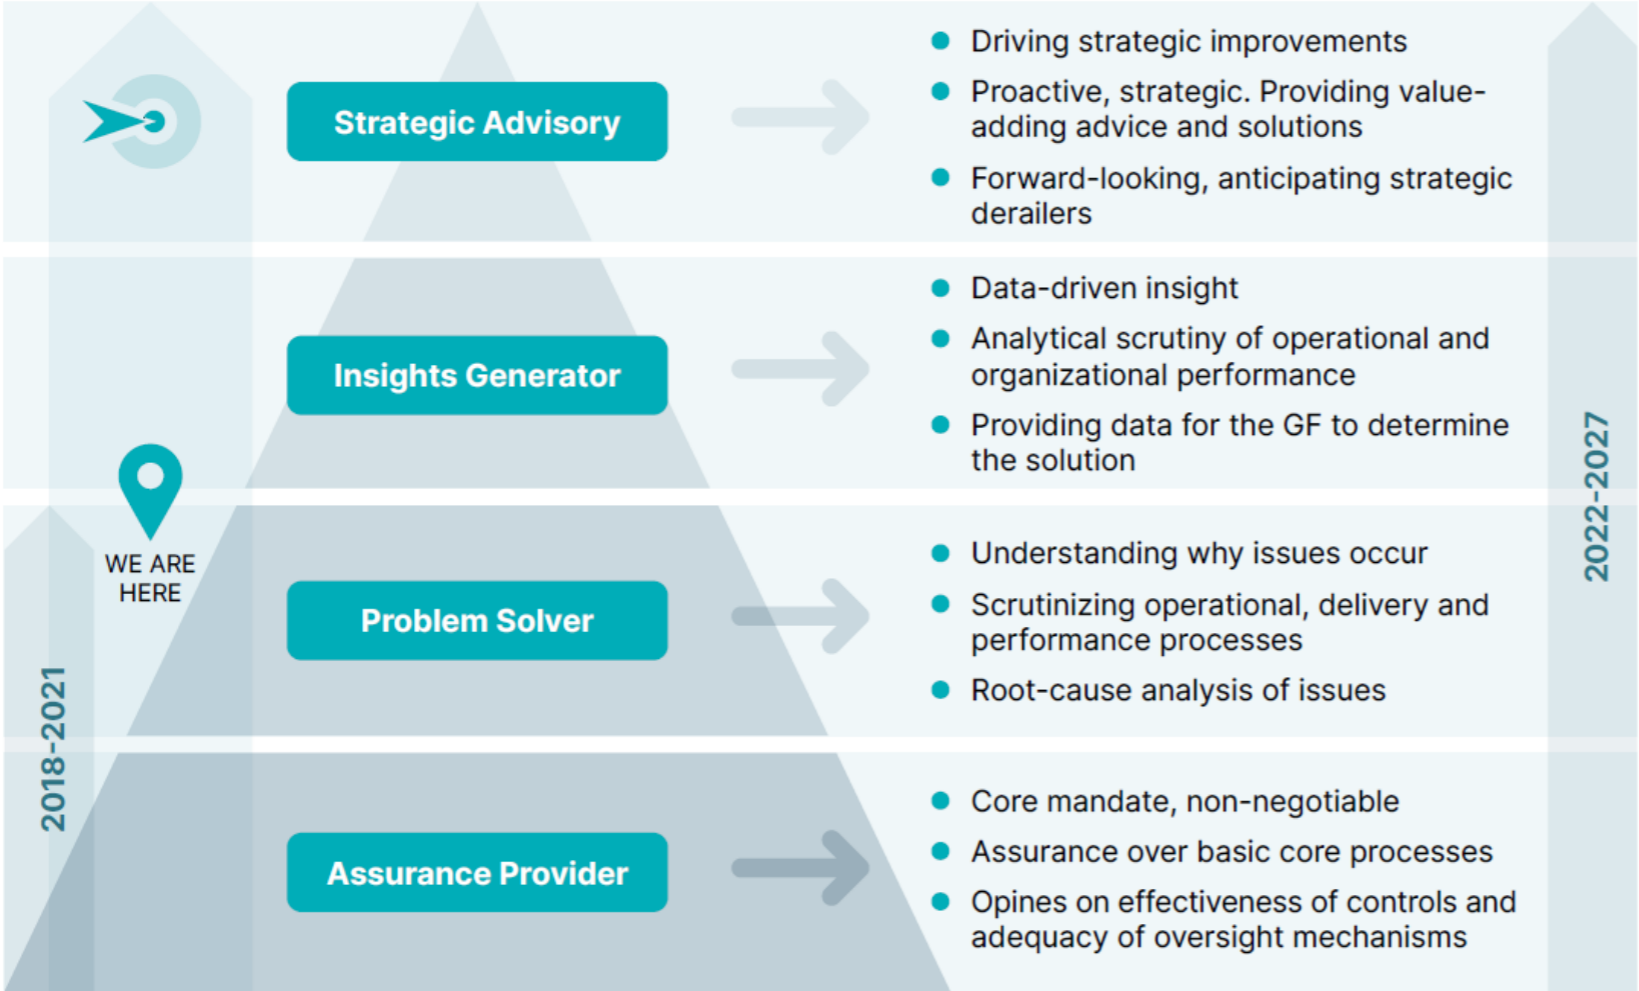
Strategic Advisory

- Driving strategic improvements
- Proactive, strategic. Providing value-adding advice and solutions
- Forward-looking, anticipating strategic derailers

Insights Generator

- Data-driven insight
- Analytical scrutiny of operational and organizational performance
- Providing data for the GF to determine the solution

WE ARE HERE

Problem Solver

- Understanding why issues occur
- Scrutinizing operational, delivery and performance processes
- Root-cause analysis of issues

Assurance Provider

- Core mandate, non-negotiable
- Assurance over basic core processes
- Opines on effectiveness of controls and adequacy of oversight mechanisms

2018-2021

2022-2027